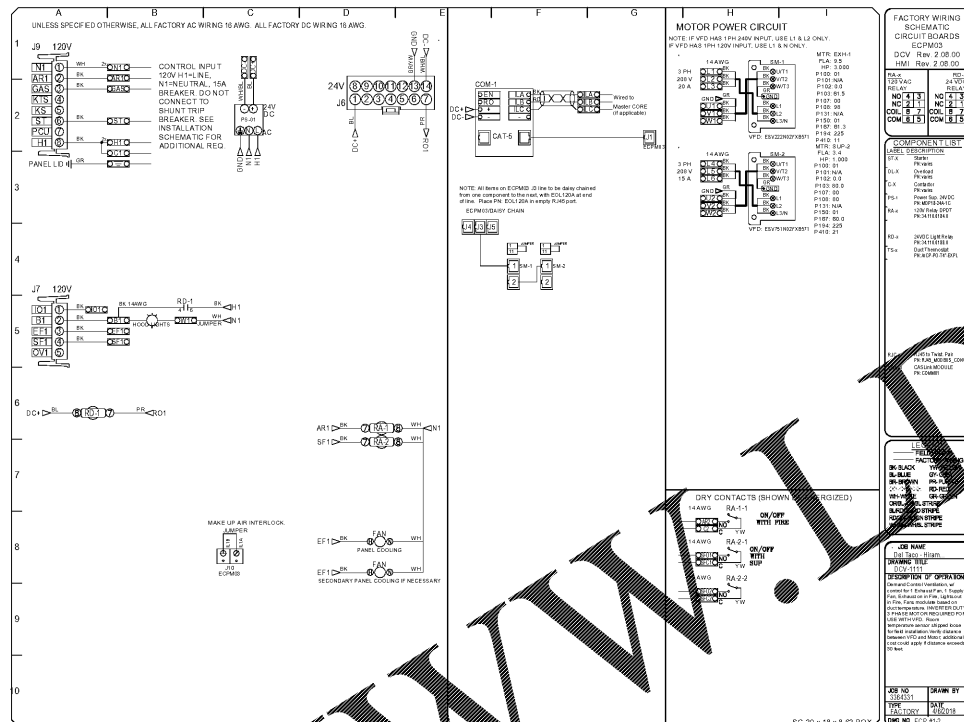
A B C D E F G H

UNLESS SPECIFIED OTHERWISE, ALL FACTORY AC WIRING 16 AWG. ALL FACTORY DC WIRING 16 AWG.

1 J9 120V

N1 1
AR1 2
GAS 3
KTS 4
KS 5
S 6
PCU 7
H1 8

PANEL LID

CONTROL INPUT 120V H1=LINE, N1=NEUTRAL, 15A BREAKER. DO NOT CONNECT TO SHUNT TRIP BREAKER. SEE INSTALLATION SCHEMATIC FOR ADDITIONAL REQ.

PS-01
24V DC
AC

24V J6
8 9 10 11 12 13 14
1 2 3 4 5 6 7

COM-1
DEN
DRO
CAT-5
DC+
DC-

Wired to Master CORE (if applicable)

J1 ECPM03

NOTE: All items on ECPM03 J3 line to be daisy chained from one component to the next, with EOL120A at end of line. Place PN: EOL120A in empty RJ45 port.

ECPM03/DAISY CHAIN

J4 J3 J5

SM-1 SM-2

MOTOR POWER CIRCUIT

NOTE: IF VFD HAS 1PH 240V INPUT, USE L1 & L2 ONLY. IF VFD HAS 1PH 120V INPUT, USE L1 & N ONLY.

14AWG
3 PH 208 V 20 A
SM-1
VFD: ESV222N02FXB571

MTR: EXH-1
FLA: 9.5
HP: 3.000
P100: 01
P101: N/A
P102: 0.0
P103: 61.5
P107: 00
P108: 98
P131: N/A
P150: 01
P167: 81.3
P194: 225
P410: 11

14AWG
3 PH 208 V 15 A
SM-2
VFD: ESV751N02FXB571

MTR: SUP-2
FLA: 3.4
HP: 1.000
P100: 01
P101: N/A
P102: 0.0
P103: 60.0
P107: 00
P108: 80
P131: N/A
P150: 01
P167: 80.0
P194: 225
P410: 21

J7 120V
IO1 1
B1 2
EF1 3
SF1 4
CV1 5

BK 14AWG
RD-1
HOOD LIGHTS
JUMPER

DC+ BL RD-1 PR RO1

AR1 BK RA-1 WH N1
SF1 BK RA-2 WH

MAKE UP AIR INTERLOCK JUMPER
J10 EOPMS

FAN PANEL COOLING
EF1 BK WH

FAN
EF1 BK WH
SECONDARY PANEL COOLING IF NECESSARY

DRY CONTACTS (SHOWN DE-ENERGIZED)
14AWG RA-1-1
ON/OFF WITH FIRE
RA-2-1
ON/OFF WITH SUP
RA-2-2

FACTORY WIRING SCHEMATIC
CIRCUIT BOARDS ECPM03
DCV Rev. 2.08.00
HMI Rev. 2.08.00

RA-x 120VAC RELAY
RD-x 24 VDC RELAY

NO 4 3
NC 2 1
COIL 8 7
COM 6 5

COMPONENT LIST
LABEL DESCRIPTION
ST-X Starter PN:varies
OL-X Overload PN:varies
C-X Contactor PN:varies
PS-1 Power Sup. 24VDC PN:MDP10-24-1C
RA-x 120V Relay DPDT PN:3A114031810
RD-x 24VDC Light Relay PN:3A111041183
TS-x Duct Thermostat PN:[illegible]
RJ45 to Twist. Pair PN: RJ45_MODBUS_COM
CASLink MODULE PN: COMM01

LEGEND
FIELD WIRING
FACTORY WIRING
BK-BLACK YW-YELLOW
BL-BLUE GY-GREY
BR-BROWN PK-PURPLE
OR-ORANGE RD-RED
WH-WHITE GR-GREEN
ORBL-BL STRIPE
BLKO-RED STRIPE
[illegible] STRIPE
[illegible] STRIPE

JOB NAME Del Taco - Hiram
DRAWING TITLE DCV-1111

DESCRIPTION OF OPERATIONS
Demand Control Ventilation, w/ control for 1 Exhaust Fan, 1 Supply Fan, Exhaust on in Fire, lights out in Fire, Fans modulate based on duct temperature. INVERTER DUTY 3 PHASE MOTOR REQUIRED FOR USE WITH VFD. Room temperature sensor shipped loose for field installation. Verify distance between VFD and Motor, additional cost could apply if distance exceeds 50 feet.

JOB NO 3364331
DRAWN BY
TYPE FACTORY
DATE 6/8/2018
DWG NO. ECP #1-2

SC 20 x 18 x 8.00 BOX